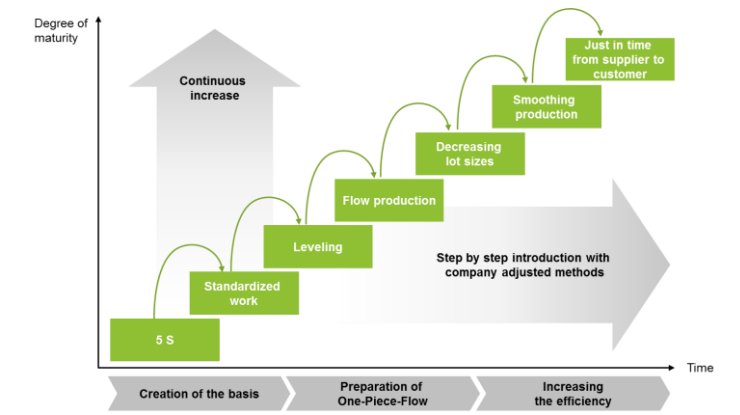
Degree of maturity

Continuous increase

Just in time from supplier to customer

Smoothing production

Decreasing lot sizes

Flow production

Leveling

Standardized work

5 S

Step by step introduction with company adjusted methods

Time

Creation of the basis

Preparation of One-Piece-Flow

Increasing the efficiency